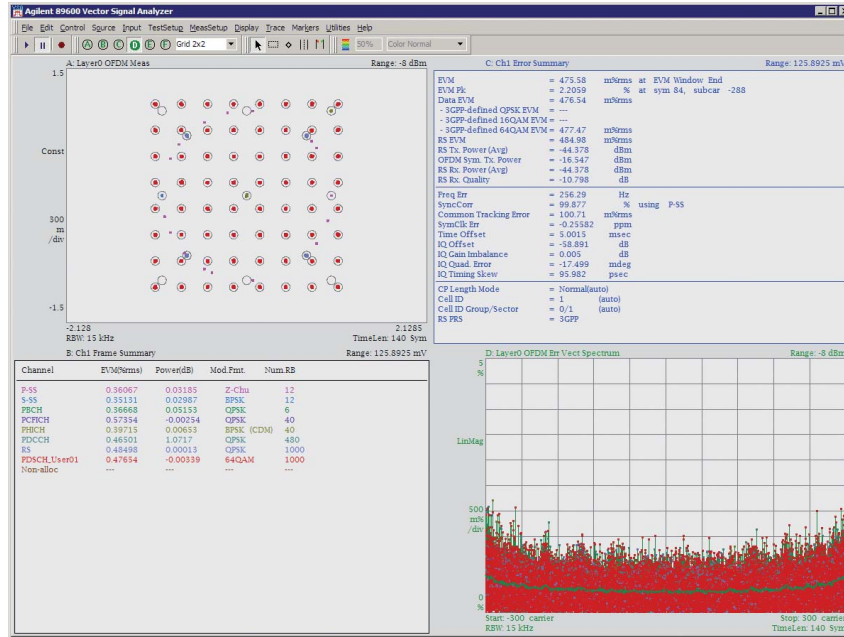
Agilent 89600 Vector Signal Analyzer

File Edit Control Source Input TestSetup MeasSetup Display Trace Markers Utilities Help

A B C D E F Grid 2x2 50% Color Normal

A: Layer0 OFDM Meas Range: -8 dBm

1.5

Const

300 m /div

-1.5

-2.128 2.1285

RBW: 15 kHz TimeLen: 140 Sym

C: Ch1 Error Summary Range: 125.8925 mV

| | | | |
|---|---|---|---|
| EVM | = 475.58 | m%rms | at EVM Window End |
| EVM Pk | = 2.2059 | % | at sym 84, subcar -288 |
| Data EVM | = 476.54 | m%rms | |
| - 3GPP-defined QPSK EVM | = --- | | |
| - 3GPP-defined 16QAM EVM | = --- | | |
| - 3GPP-defined 64QAM EVM | = 477.47 | m%rms | |
| RS EVM | = 484.98 | m%rms | |
| RS Tx. Power (Avg) | = -44.378 | dBm | |
| OFDM Sym. Tx. Power | = -16.547 | dBm | |
| RS Rx. Power (Avg) | = -44.378 | dBm | |
| RS Rx. Quality | = -10.798 | dB | |
| Freq Err | = 256.29 | Hz | |
| SyncCorr | = 99.877 | % | using P-SS |
| Common Tracking Error | = 100.71 | m%rms | |
| SymClk Err | = -0.25582 | ppm | |
| Time Offset | = 5.0015 | msec | |
| IQ Offset | = -58.891 | dB | |
| IQ Gain Imbalance | = 0.005 | dB | |
| IQ Quad. Error | = -17.499 | mdeg | |
| IQ Timing Skew | = 95.982 | psec | |
| CP Length Mode | = Normal(auto) | | |
| Cell ID | = 1 | (auto) | |
| Cell ID Group/Sector | = 0/1 | (auto) | |
| RS PRS | = 3GPP | | |

B: Ch1 Frame Summary Range: 125.8925 mV

| Channel | EVM(%rms) | Power(dB) | Mod.Fmt. | Num.RB |
|---|---|---|---|---|
| P-SS | 0.36067 | 0.03185 | Z-Chu | 12 |
| S-SS | 0.35131 | 0.02987 | BPSK | 12 |
| PBCH | 0.36668 | 0.05153 | QPSK | 6 |
| PCFICH | 0.57354 | -0.00254 | QPSK | 40 |
| PHICH | 0.39715 | 0.00653 | BPSK (CDM) | 40 |
| PDCCH | 0.46501 | 1.0717 | QPSK | 480 |
| RS | 0.48498 | 0.00013 | QPSK | 1000 |
| PDSCH_User01 | 0.47654 | -0.00339 | 64QAM | 1000 |
| Non-alloc | --- | --- | --- | --- |

D: Layer0 OFDM Err Vect Spectrum Range: -8 dBm

5 %

LinMag

500 m% /div

0 %

Start: -300 carrier Stop: 300 carrier

RBW: 15 kHz TimeLen: 140 Sym